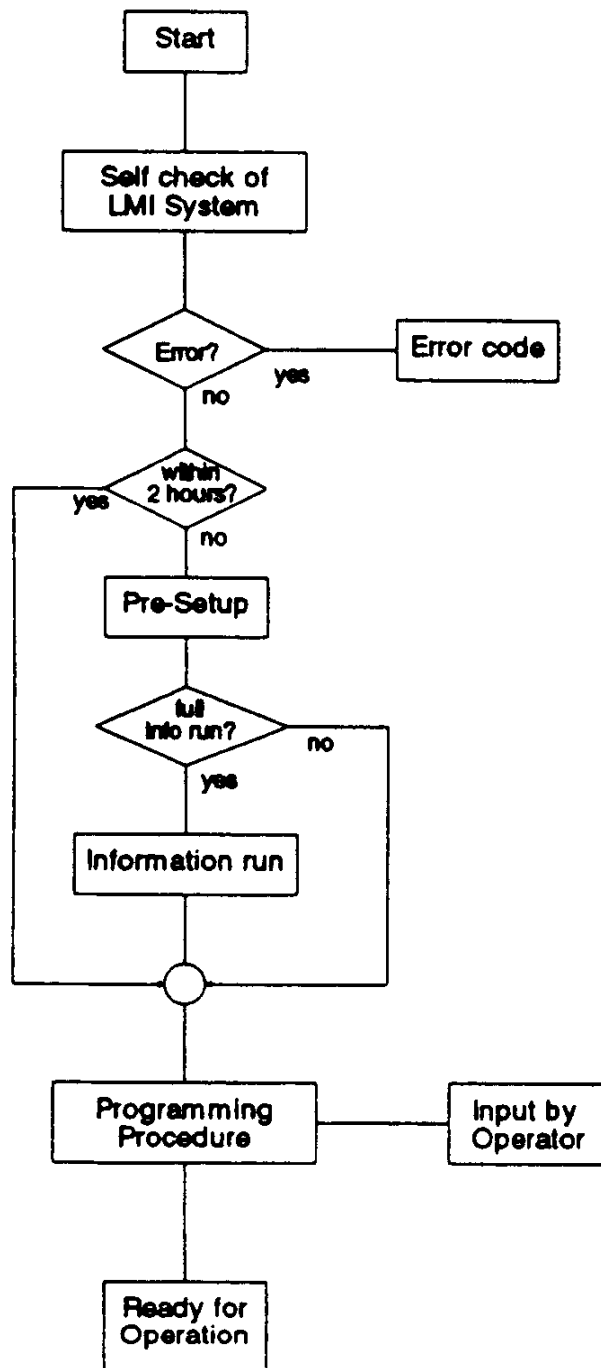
Start

Self check of LMI System

Error?

yes

Error code

no

within 2 hours?

yes

no

Pre-Setup

full info run?

no

yes

Information run

Programming Procedure

Input by Operator

Ready for Operation